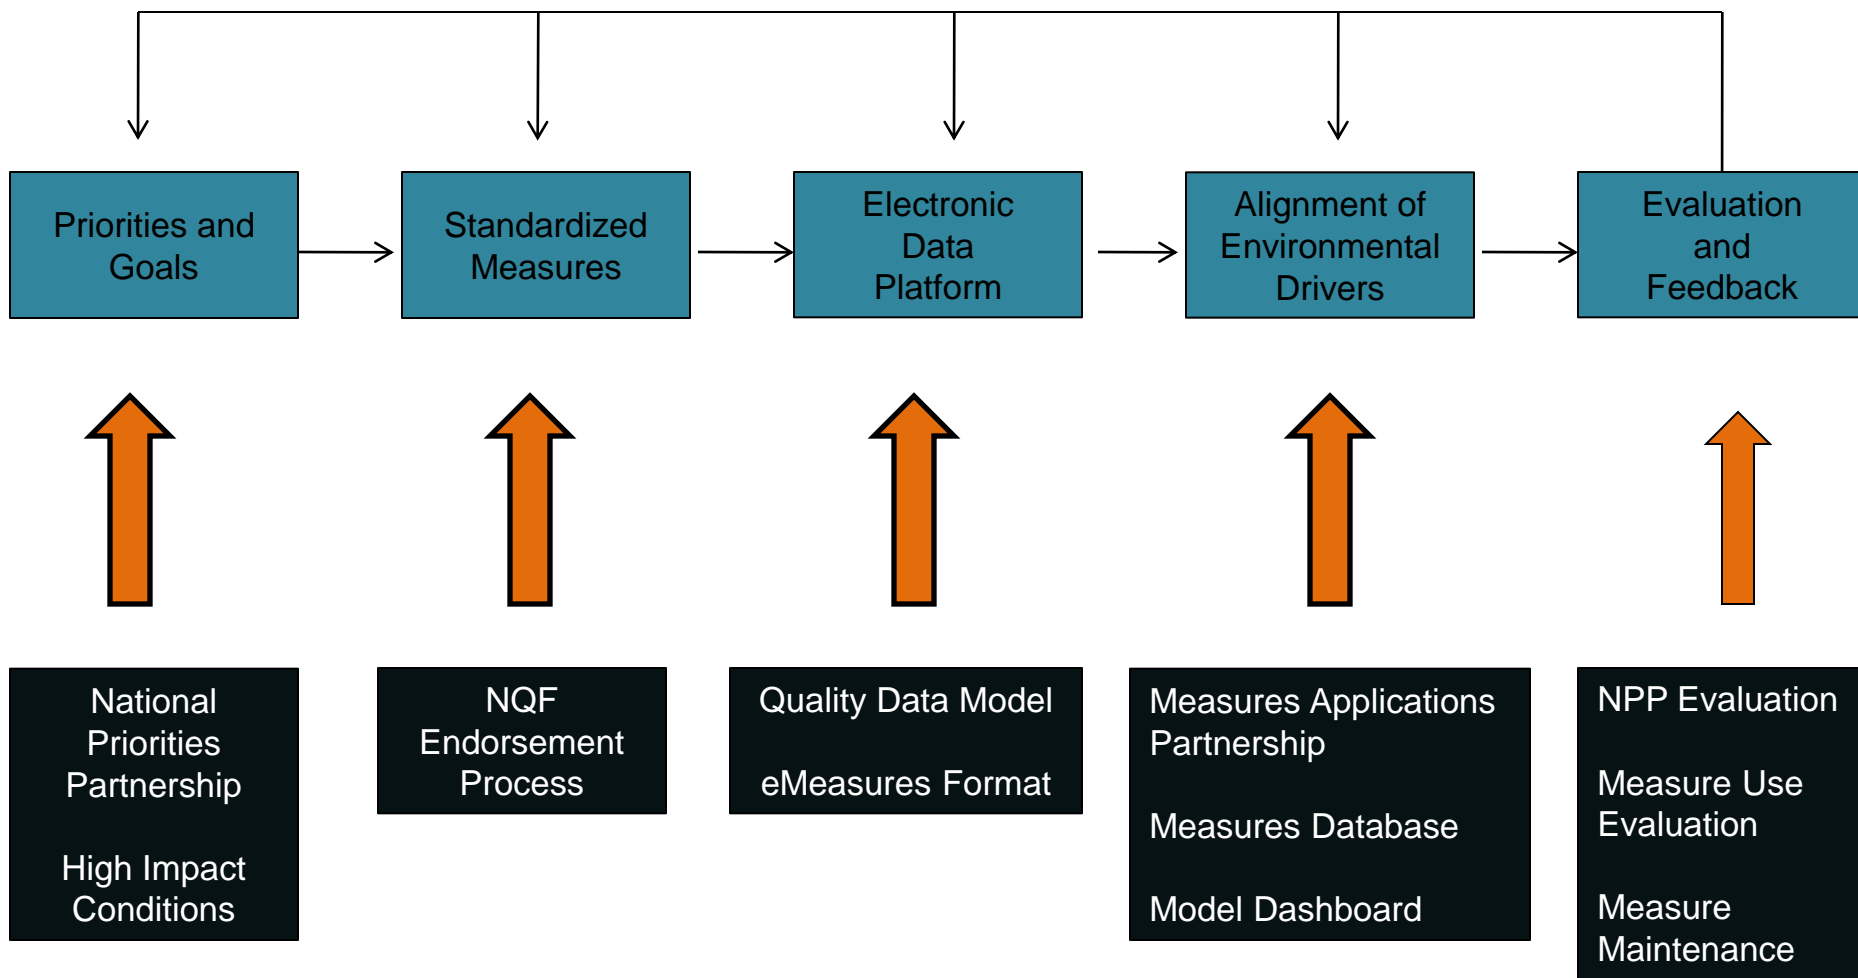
Priorities and Goals

Standardized Measures

Electronic Data Platform

Alignment of Environmental Drivers

Evaluation and Feedback

National Priorities Partnership

High Impact Conditions

NQF Endorsement Process

Quality Data Model

eMeasures Format

Measures Applications Partnership

Measures Database

Model Dashboard

NPP Evaluation

Measure Use Evaluation

Measure Maintenance